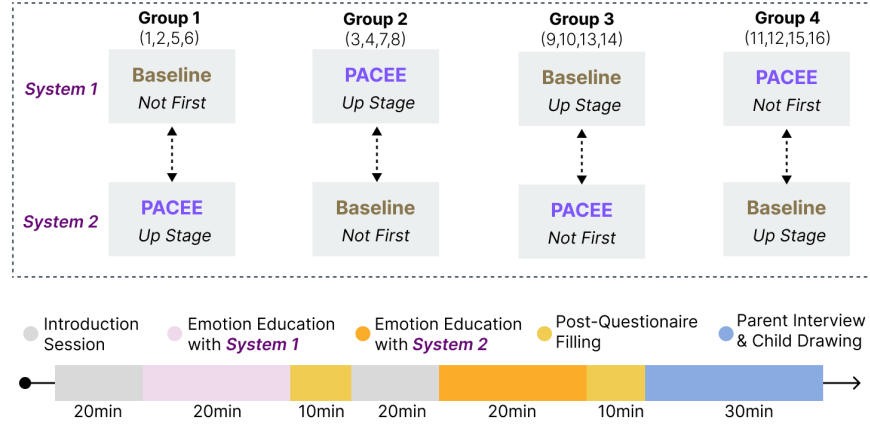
Group 1
(1,2,5,6)

Group 2
(3,4,7,8)

Group 3
(9,10,13,14)

Group 4
(11,12,15,16)

System 1

Baseline
Not First

PACEE
Up Stage

Baseline
Up Stage

PACEE
Not First

System 2

PACEE
Up Stage

Baseline
Not First

PACEE
Not First

Baseline
Up Stage

Introduction Session

Emotion Education with System 1

Emotion Education with System 2

Post-Questionaire Filling

Parent Interview & Child Drawing

20min

20min

10min

20min

20min

10min

30min